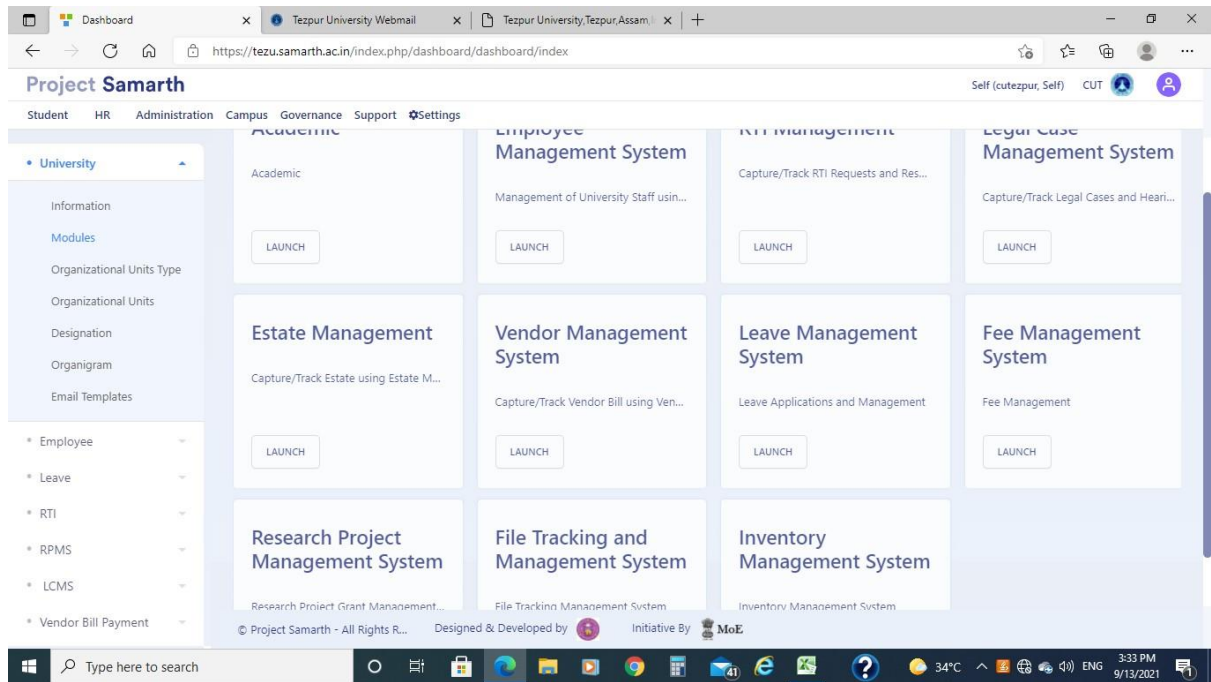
Dashboard
Tezpur University Webmail
Tezpur University,Tezpur,Assam,
https://tezu.samarth.ac.in/index.php/dashboard/dashboard/index

Project Samarth
Self (cutezpur, Self) CUT

Student HR Administration Campus Governance Support Settings

• University
Information
Modules
Organizational Units Type
Organizational Units
Designation
Organigram
Email Templates
• Employee
• Leave
• RTI
• RPMS
• LCMS
• Vendor Bill Payment

Academic
Academic
LAUNCH

Employee Management System
Management of University Staff usin...
LAUNCH

RTI Management
Capture/Track RTI Requests and Res...
LAUNCH

Legal Case Management System
Capture/Track Legal Cases and Heari...
LAUNCH

Estate Management
Capture/Track Estate using Estate M...
LAUNCH

Vendor Management System
Capture/Track Vendor Bill using Ven...
LAUNCH

Leave Management System
Leave Applications and Management
LAUNCH

Fee Management System
Fee Management
LAUNCH

Research Project Management System
Research Project Grant Management...

File Tracking and Management System
File Tracking Management System

Inventory Management System
Inventory Management System

© Project Samarth - All Rights R... Designed & Developed by Initiative By MoE

Type here to search
41
34°C ENG 3:33 PM 9/13/2021